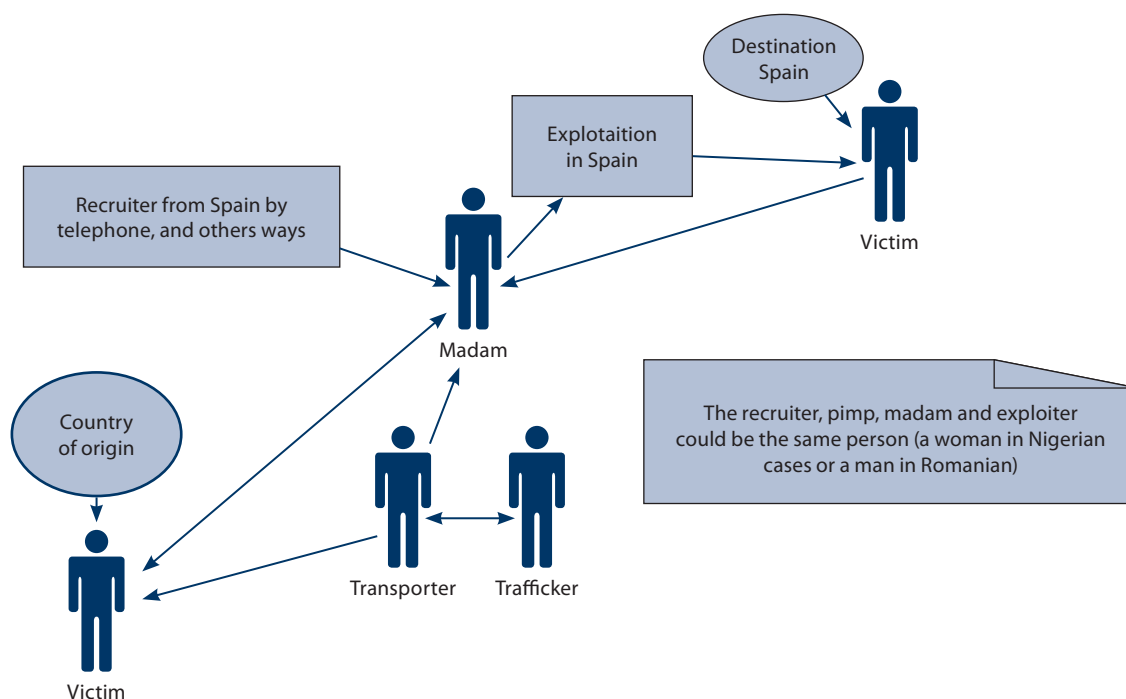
Destination Spain

Explotaition in Spain

Victim

Recruiter from Spain by telephone, and others ways

Madam

The recruiter, pimp, madam and exploiter could be the same person (a woman in Nigerian cases or a man in Romanian)

Country of origin

Transporter

Trafficker

Victim